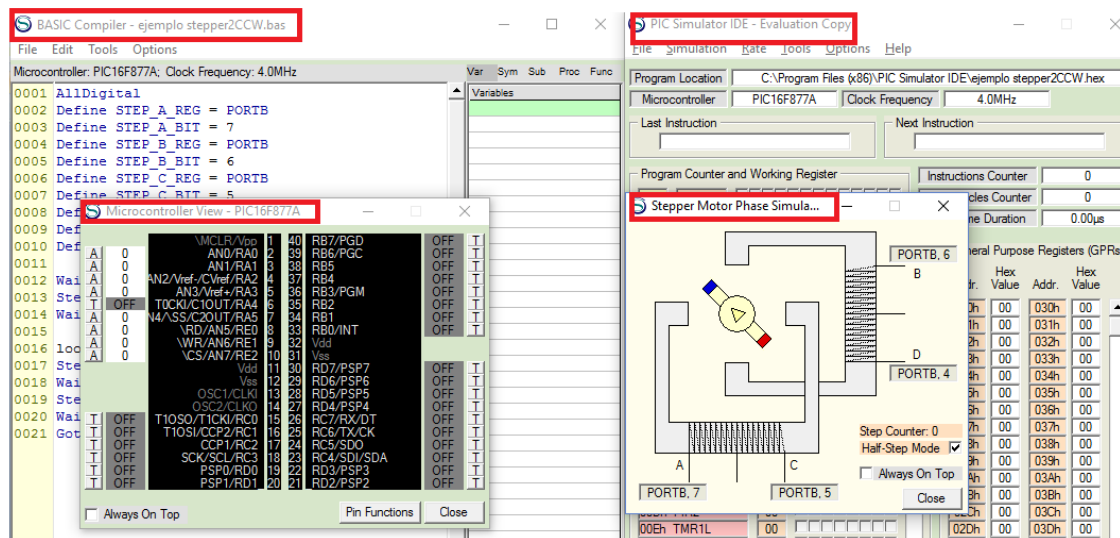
BASIC Compiler - ejemplo stepper2CCW.bas

File Edit Tools Options

Microcontroller: PIC16F877A; Clock Frequency: 4.0MHz

Var Sym Sub Proc Func

Variables

0001 AllDigital
0002 Define STEP_A_REG = PORTB
0003 Define STEP_A_BIT = 7
0004 Define STEP_B_REG = PORTB
0005 Define STEP_B_BIT = 6
0006 Define STEP_C_REG = PORTB
0007 Define STEP_C_BIT = 5
0008 Def
0009 Def
0010 Def
0011
0012 Wai
0013 Ste
0014 Wai
0015
0016 loo
0017 Ste
0018 Wai
0019 Ste
0020 Wai
0021 Got

Microcontroller View - PIC16F877A

| | | | | | | | |
|---|---|---|---|---|---|---|---|
| | | \MCLR/Vpp | 1 | 40 | RB7/PGD | OFF | T |
| A | 0 | AN0/RA0 | 2 | 39 | RB6/PGC | OFF | T |
| A | 0 | AN1/RA1 | 3 | 38 | RB5 | OFF | T |
| A | 0 | AN2/Vref-/CVref/RA2 | 4 | 37 | RB4 | OFF | T |
| A | 0 | AN3/Vref+/RA3 | 5 | 36 | RB3/PGM | OFF | T |
| T | OFF | T0CKI/C1OUT/RA4 | 6 | 35 | RB2 | OFF | T |
| A | 0 | AN4/\SS/C2OUT/RA5 | 7 | 34 | RB1 | OFF | T |
| A | 0 | \RD/AN5/RE0 | 8 | 33 | RB0/INT | OFF | T |
| A | 0 | \WR/AN6/RE1 | 9 | 32 | Vdd | | |
| A | 0 | \CS/AN7/RE2 | 10 | 31 | Vss | | |
| | | Vdd | 11 | 30 | RD7/PSP7 | OFF | T |
| | | Vss | 12 | 29 | RD6/PSP6 | OFF | T |
| | | OSC1/CLKI | 13 | 28 | RD5/PSP5 | OFF | T |
| | | OSC2/CLKO | 14 | 27 | RD4/PSP4 | OFF | T |
| T | OFF | T1OSO/T1CKI/RC0 | 15 | 26 | RC7/RX/DT | OFF | T |
| T | OFF | T1OSI/CCP2/RC1 | 16 | 25 | RC6/TX/CK | OFF | T |
| T | OFF | CCP1/RC2 | 17 | 24 | RC5/SDO | OFF | T |
| T | OFF | SCK/SCL/RC3 | 18 | 23 | RC4/SDI/SDA | OFF | T |
| T | OFF | PSP0/RD0 | 19 | 22 | RD3/PSP3 | OFF | T |
| T | OFF | PSP1/RD1 | 20 | 21 | RD2/PSP2 | OFF | T |

Always On Top
Pin Functions
Close

PIC Simulator IDE - Evaluation Copy

File Simulation Rate Tools Options Help

Program Location C:\Program Files (x86)\PIC Simulator IDE\ejemplo stepper2CCW.hex
Microcontroller PIC16F877A Clock Frequency 4.0MHz
Last Instruction
Next Instruction
Program Counter and Working Register
Instructions Counter 0
cles Counter 0
ne Duration 0.00µs
neral Purpose Registers (GPRs)
dr. Hex Value Addr. Hex Value
00 030h 00
00 031h 00
00 032h 00
00 033h 00
00 034h 00
00 035h 00
00 036h 00
00 037h 00
00 038h 00
00 039h 00
00 03Ah 00
00 03Bh 00
02Ch 00 03Ch 00
02Dh 00 03Dh 00
00Eh TMR1L 00

Stepper Motor Phase Simula...

PORTB, 6
B
D
PORTB, 4
A
C
PORTB, 7
PORTB, 5
Step Counter: 0
Half-Step Mode
Always On Top
Close